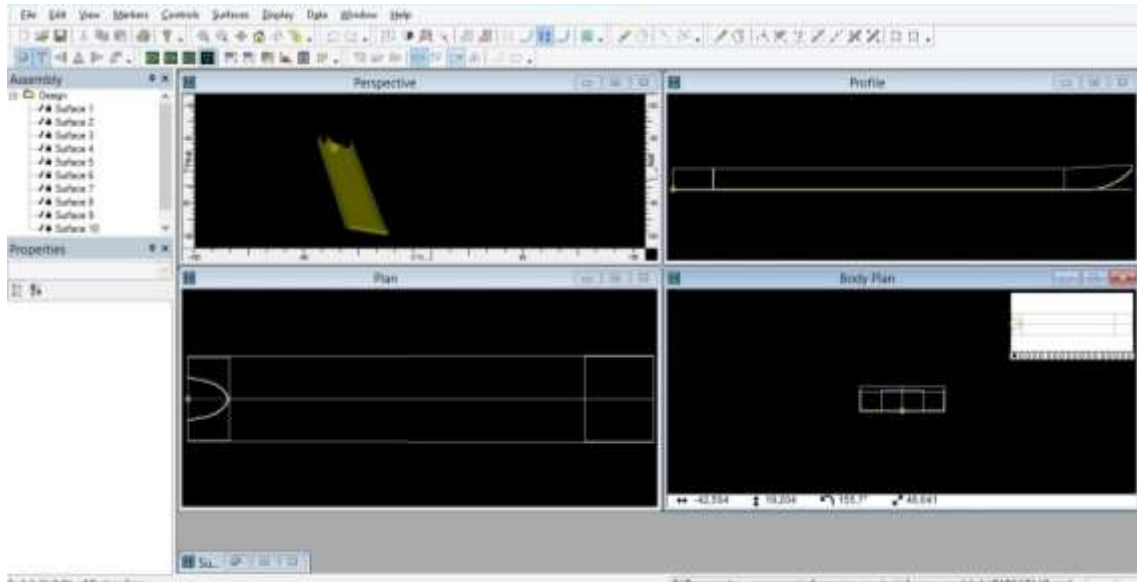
File Edit View Markers Controls Surfaces Display Data Window Help

Assembly
Design
Surface 1
Surface 2
Surface 3
Surface 4
Surface 5
Surface 6
Surface 7
Surface 8
Surface 9
Surface 10

Properties

Perspective

Profile

Plan

Body Plan

-42.554 19.204 155.7° 48.641

Su...